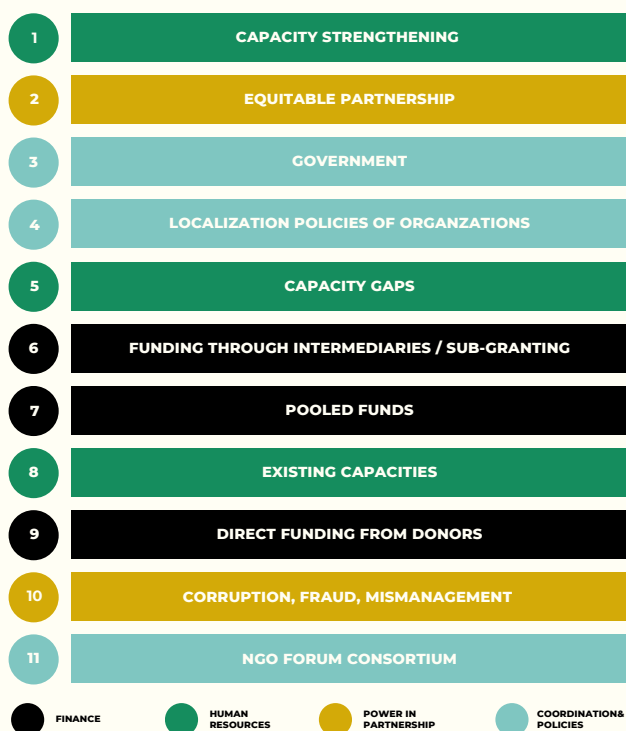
1 CAPACITY STRENGTHENING

2 EQUITABLE PARTNERSHIP

3 GOVERNMENT

4 LOCALIZATION POLICIES OF ORGANZATIONS

5 CAPACITY GAPS

6 FUNDING THROUGH INTERMEDIARIES / SUB-GRANTING

7 POOLED FUNDS

8 EXISTING CAPACITIES

9 DIRECT FUNDING FROM DONORS

10 CORRUPTION, FRAUD, MISMANAGEMENT

11 NGO FORUM CONSORTIUM

FINANCE

HUMAN RESOURCES

POWER IN PARTNERSHIP

COORDINATION& POLICIES